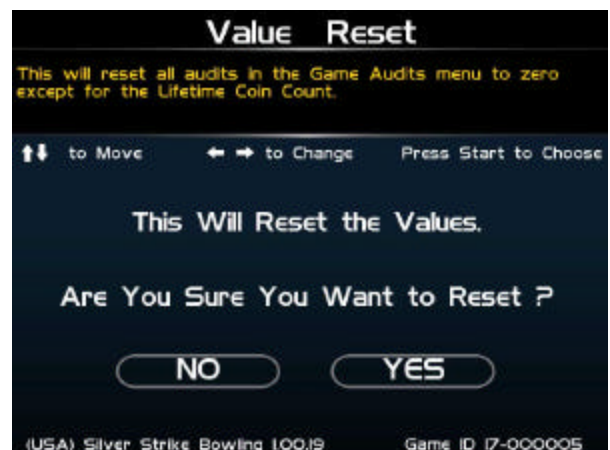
Value Reset

This will reset all audits in the Game Audits menu to zero except for the Lifetime Coin Count.

↑↓ to Move ← → to Change Press Start to Choose

This Will Reset the Values.

Are You Sure You Want to Reset ?

NO

YES

(USA) Silver Strike Bowling 1.00.19 Game ID 17-000005